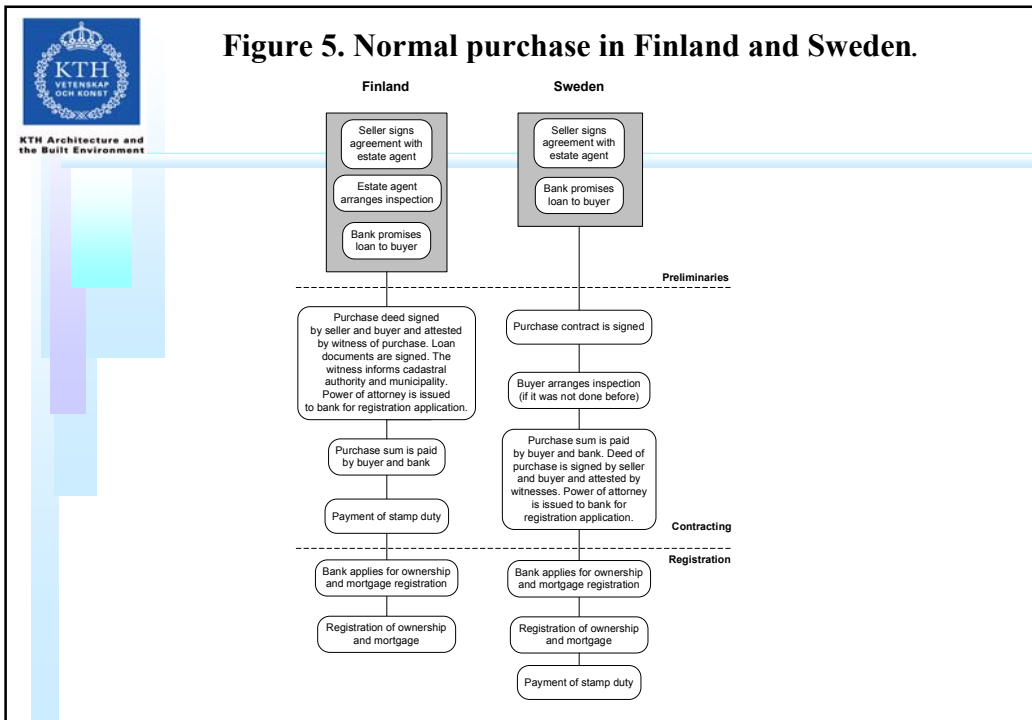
KTH
VETENSKAP
OCH KONST

KTH Architecture and the Built Environment

Figure 5. Normal purchase in Finland and Sweden.

Finland

Sweden

Seller signs agreement with estate agent

Estate agent arranges inspection

Bank promises loan to buyer

Seller signs agreement with estate agent

Bank promises loan to buyer

Preliminaries

Purchase deed signed by seller and buyer and attested by witness of purchase. Loan documents are signed. The witness informs cadastral authority and municipality. Power of attorney is issued to bank for registration application.

Purchase sum is paid by buyer and bank

Payment of stamp duty

Purchase contract is signed

Buyer arranges inspection (if it was not done before)

Purchase sum is paid by buyer and bank. Deed of purchase is signed by seller and buyer and attested by witnesses. Power of attorney is issued to bank for registration application.

Contracting

Registration

Bank applies for ownership and mortgage registration

Registration of ownership and mortgage

Bank applies for ownership and mortgage registration

Registration of ownership and mortgage

Payment of stamp duty